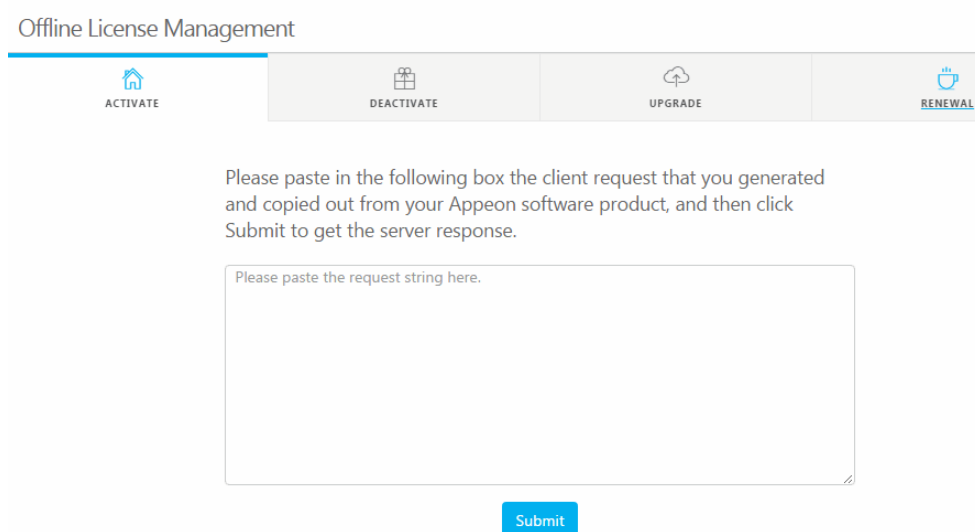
Offline License Management

ACTIVATE

DEACTIVATE

UPGRADE

RENEWAL

Please paste in the following box the client request that you generated and copied out from your Appeon software product, and then click Submit to get the server response.

Please paste the request string here.

Submit